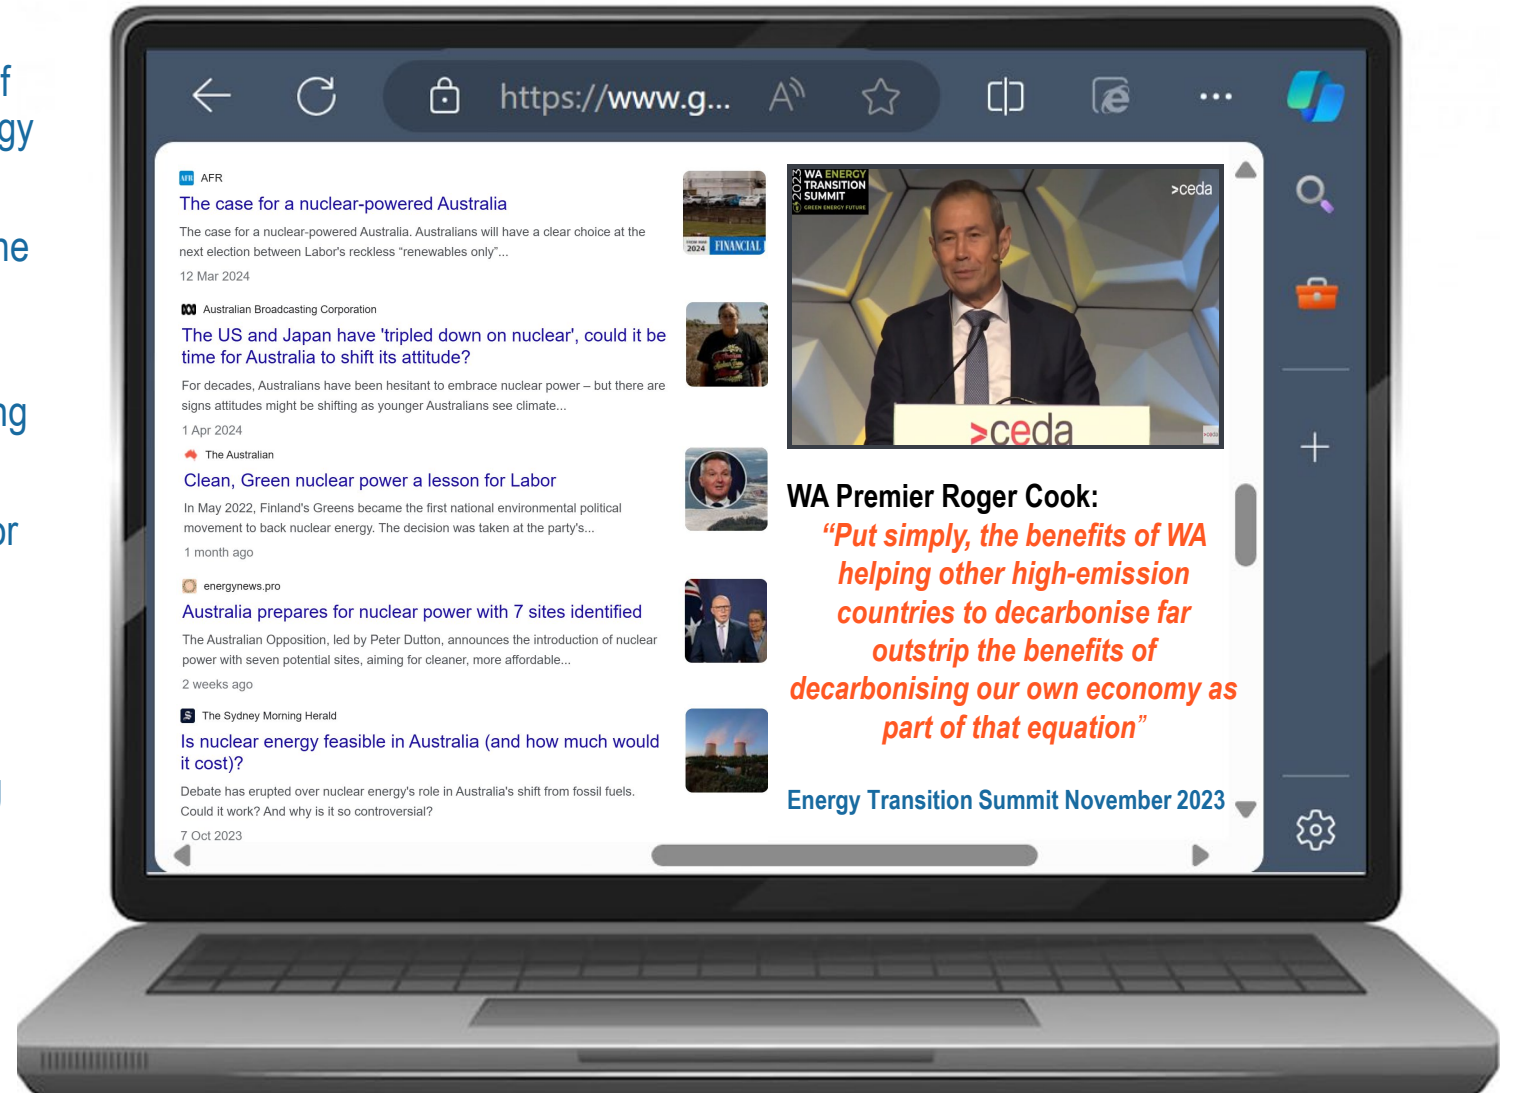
f
gy

ne

ng

or

https://www.g...

AFR
The case for a nuclear-powered Australia
The case for a nuclear-powered Australia. Australians will have a clear choice at the next election between Labor's reckless "renewables only"...
12 Mar 2024

FINANCIAL

Australian Broadcasting Corporation
The US and Japan have 'tripled down on nuclear', could it be time for Australia to shift its attitude?
For decades, Australians have been hesitant to embrace nuclear power – but there are signs attitudes might be shifting as younger Australians see climate...
1 Apr 2024

The Australian
Clean, Green nuclear power a lesson for Labor
In May 2022, Finland's Greens became the first national environmental political movement to back nuclear energy. The decision was taken at the party's...
1 month ago

energynews.pro
Australia prepares for nuclear power with 7 sites identified
The Australian Opposition, led by Peter Dutton, announces the introduction of nuclear power with seven potential sites, aiming for cleaner, more affordable...
2 weeks ago

The Sydney Morning Herald
Is nuclear energy feasible in Australia (and how much would it cost)?
Debate has erupted over nuclear energy's role in Australia's shift from fossil fuels. Could it work? And why is it so controversial?
7 Oct 2023

2023 WA ENERGY TRANSITION SUMMIT
>ceda
>ceda

WA Premier Roger Cook:
"Put simply, the benefits of WA helping other high-emission countries to decarbonise far outstrip the benefits of decarbonising our own economy as part of that equation"

Energy Transition Summit November 2023